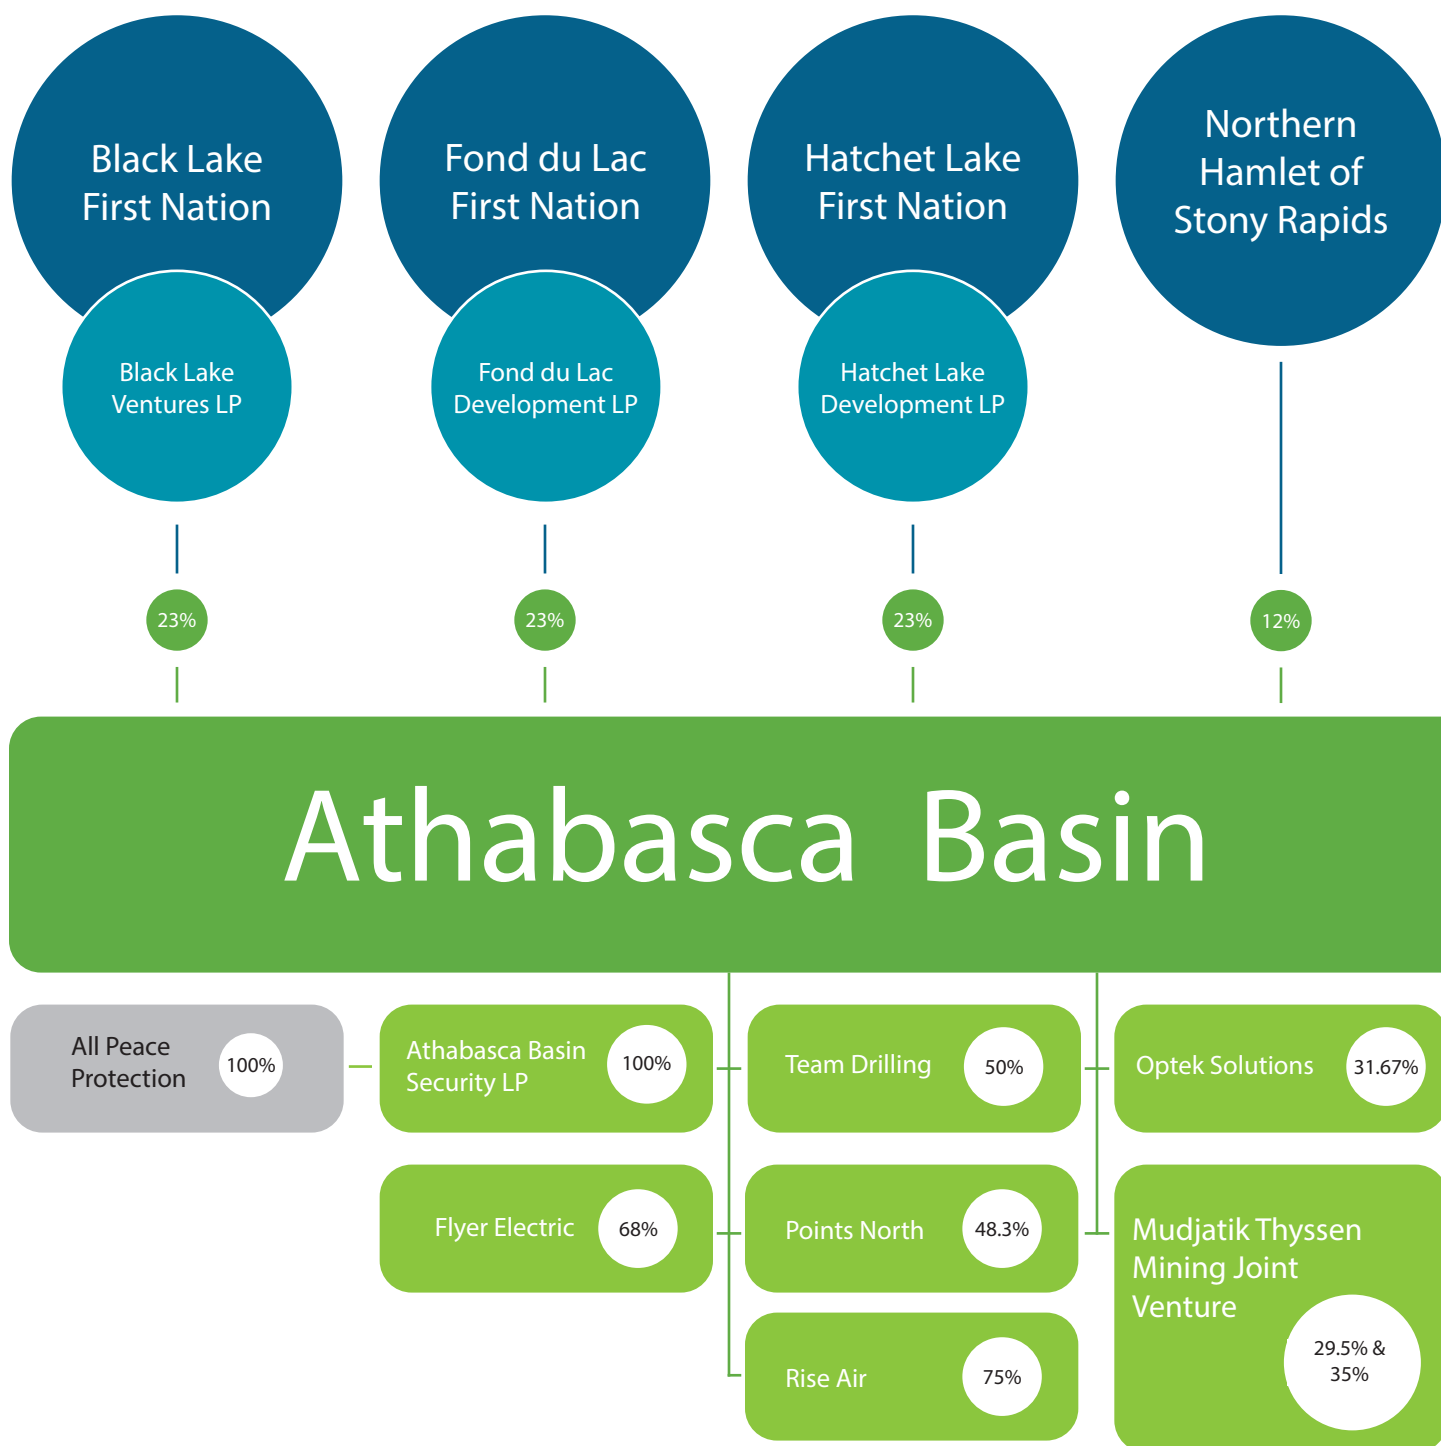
Black Lake First Nation

Black Lake Ventures LP

Fond du Lac First Nation

Fond du Lac Development LP

Hatchet Lake First Nation

Hatchet Lake Development LP

Northern Hamlet of Stony Rapids

23%

23%

23%

12%

Athabasca Basin

All Peace Protection 100%

Athabasca Basin Security LP 100%

Team Drilling 50%

Optek Solutions 31.67%

Flyer Electric 68%

Points North 48.3%

Mudjatik Thyssen Mining Joint Venture 29.5% & 35%

Rise Air 75%